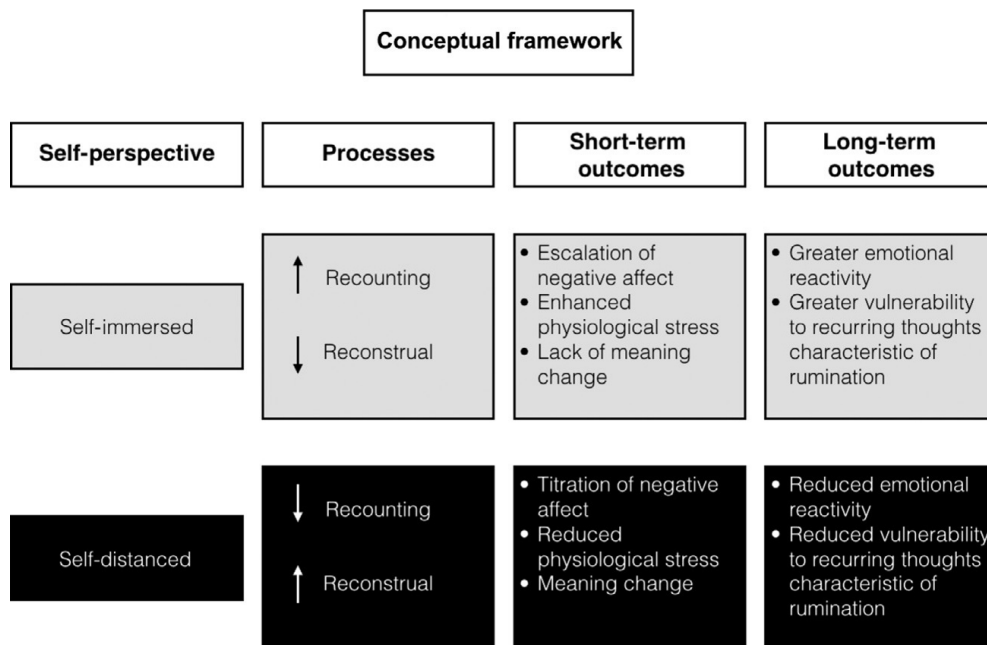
Conceptual framework

| Self-perspective | Processes | Short-term outcomes | Long-term outcomes |
|---|---|---|---|
| Self-immersed | ↑ Recounting ↓ Reconstrual | • Escalation of negative affect • Enhanced physiological stress • Lack of meaning change | • Greater emotional reactivity • Greater vulnerability to recurring thoughts characteristic of rumination |
| Self-distanced | ↓ Recounting ↑ Reconstrual | • Titration of negative affect • Reduced physiological stress • Meaning change | • Reduced emotional reactivity • Reduced vulnerability to recurring thoughts characteristic of rumination |